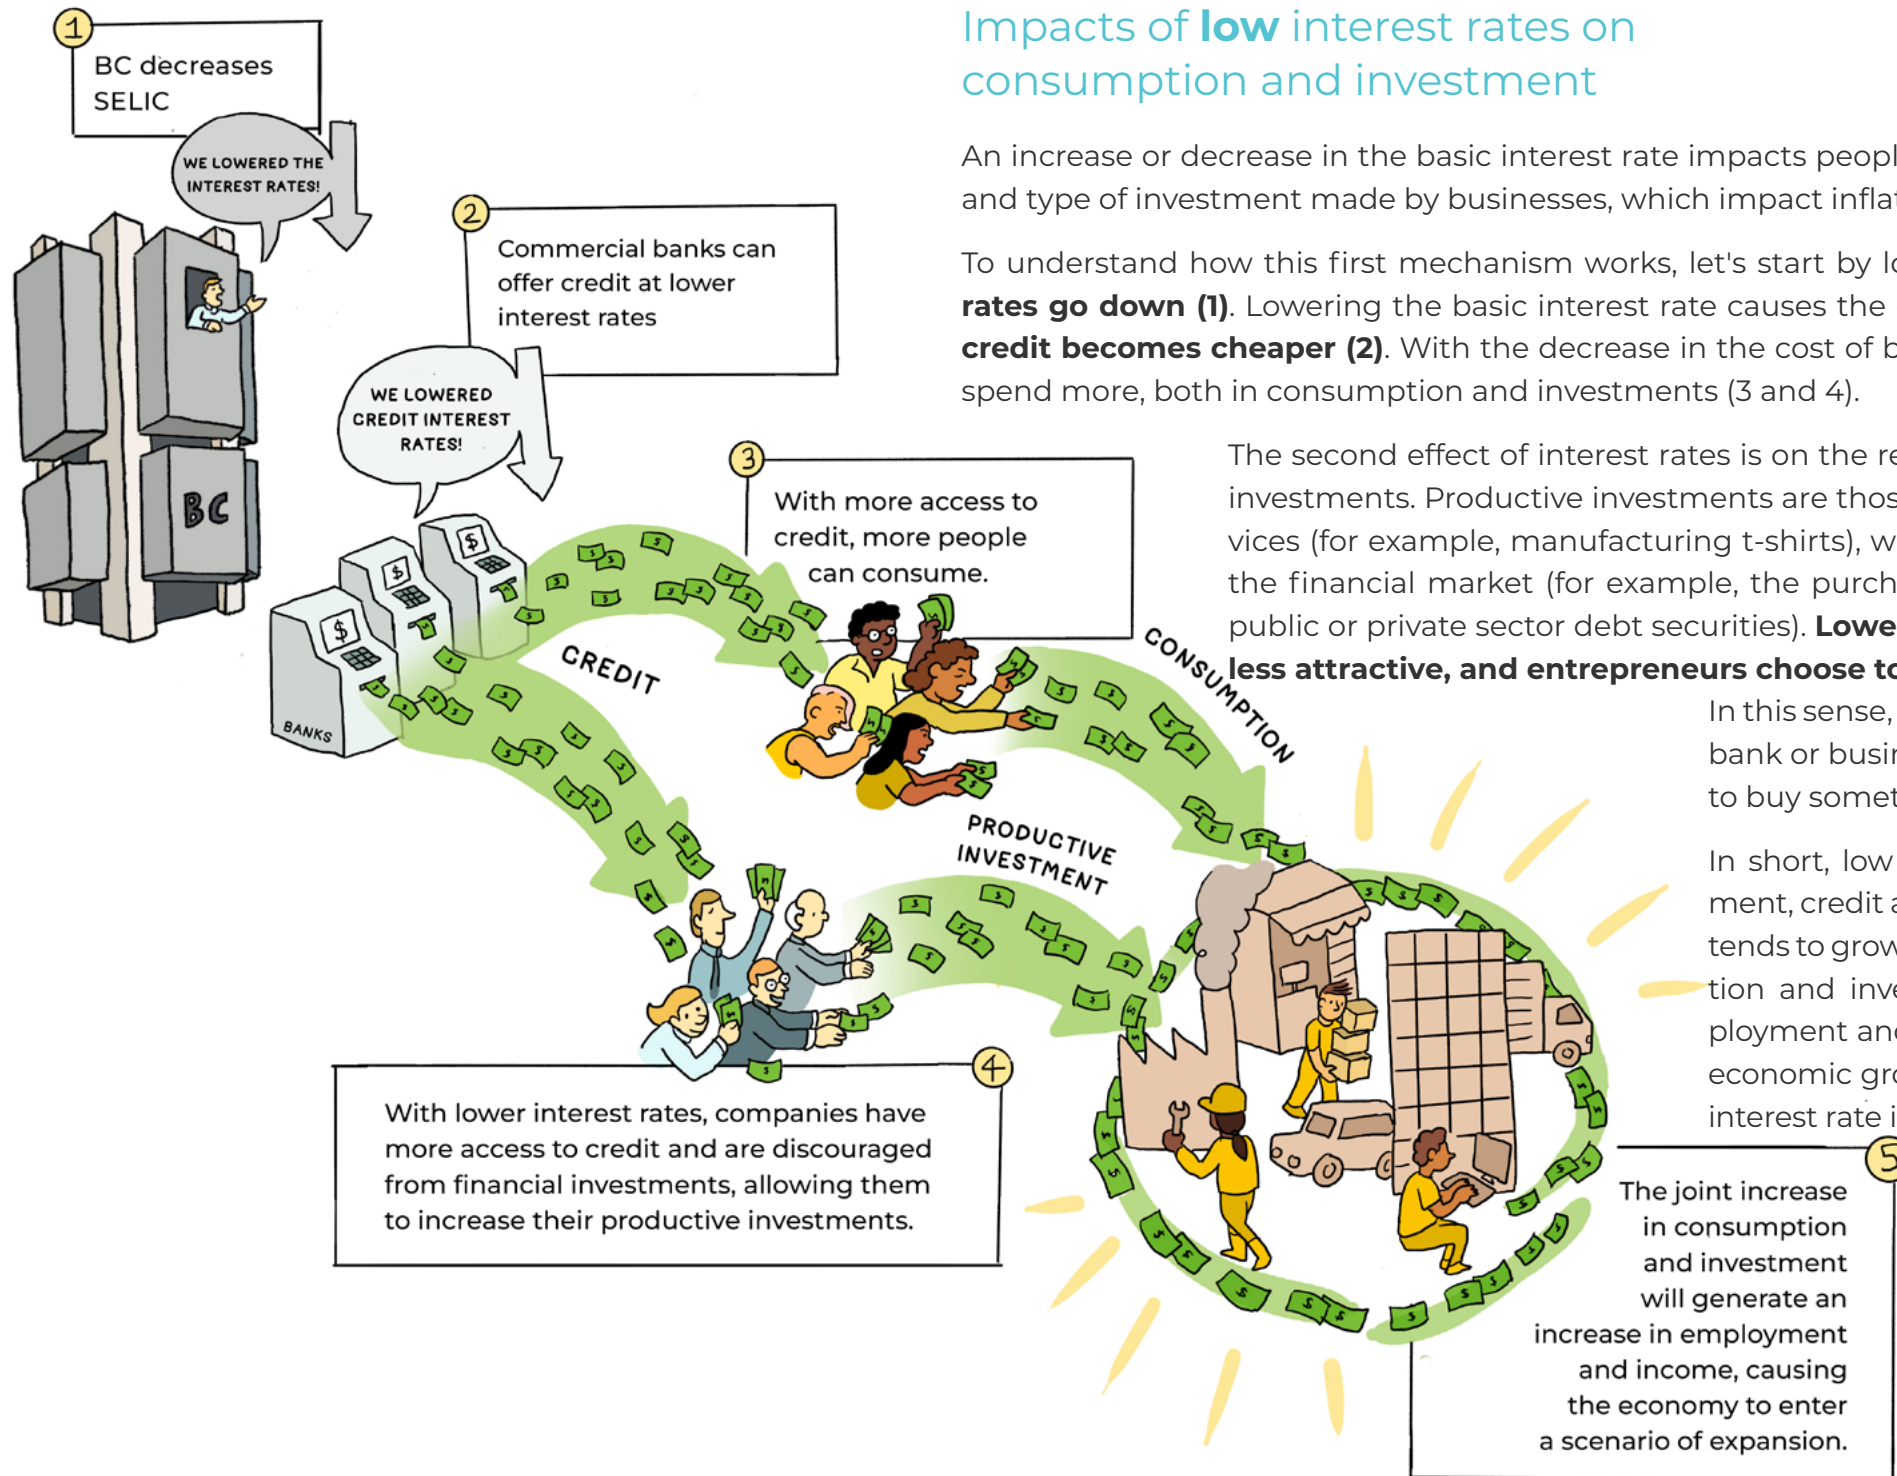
Impacts of **low** interest rates on consumption and investment

An increase or decrease in the basic interest rate impacts peopl and type of investment made by businesses, which impact infla

To understand how this first mechanism works, let's start by lo **rates go down (1)**. Lowering the basic interest rate causes the **credit becomes cheaper (2)**. With the decrease in the cost of b spend more, both in consumption and investments (3 and 4).

The second effect of interest rates is on the re investments. Productive investments are thos vices (for example, manufacturing t-shirts), w the financial market (for example, the purch public or private sector debt securities). **Lowe less attractive, and entrepreneurs choose to**

In this sense, bank or busin to buy somet

In short, low ment, credit a tends to grow tion and inve ployment and economic gro interest rate i

1 BC decreases SELIC

WE LOWERED THE INTEREST RATES!

BC

2 Commercial banks can offer credit at lower interest rates

WE LOWERED CREDIT INTEREST RATES!

BANKS

CREDIT

3 With more access to credit, more people can consume.

CONSUMPTION

PRODUCTIVE INVESTMENT

4 With lower interest rates, companies have more access to credit and are discouraged from financial investments, allowing them to increase their productive investments.

5 The joint increase in consumption and investment will generate an increase in employment and income, causing the economy to enter a scenario of expansion.